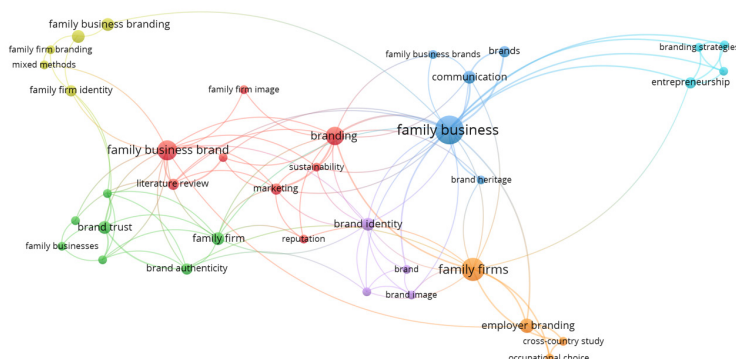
family business branding
family firm branding
mixed methods
family firm identity
family firm image
family business brands
brands
communication
branding strategies
entrepreneurship
family business brand
branding
family business
sustainability
literature review
marketing
brand heritage
brand trust
family firm
reputation
brand identity
family businesses
brand authenticity
brand
family firms
brand image
employer branding
cross-country study
occupational choice